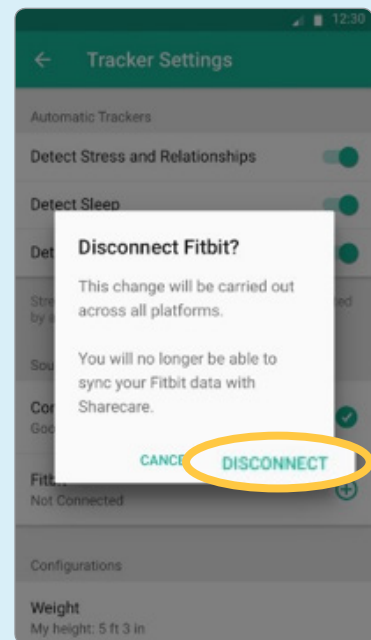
12:30

Tracker Settings

Automatic Trackers

Detect Stress and Relationships

Detect Sleep

Det

Stre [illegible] by a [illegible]

Sou

Cor
Goo

Fitbi
Not Connected

Configurations

Weight
My height: 5 ft 3 in

Disconnect Fitbit?

This change will be carried out across all platforms.

You will no longer be able to sync your Fitbit data with Sharecare.

CANCE

DISCONNECT